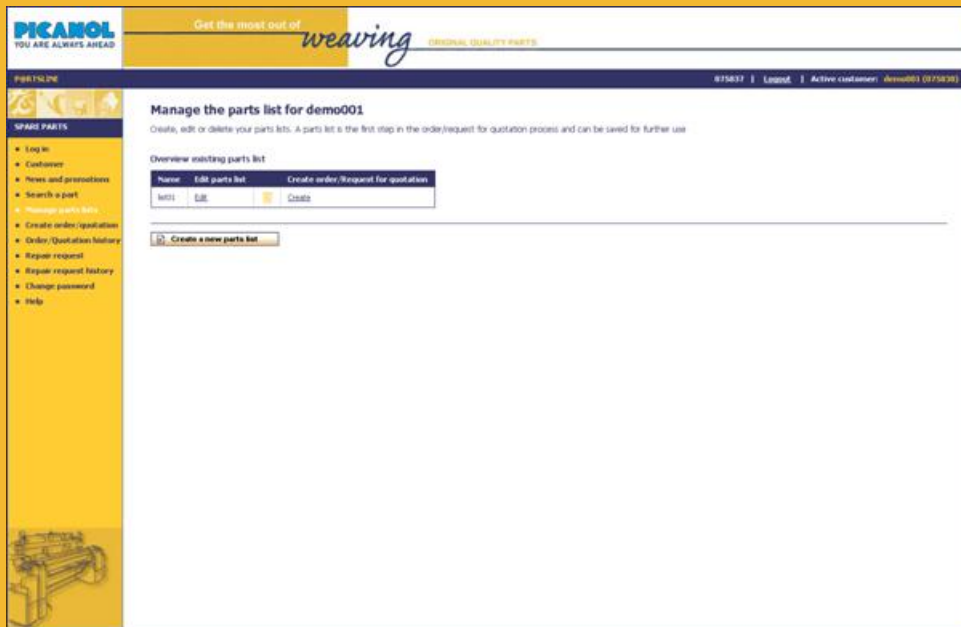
PICANOL
YOU ARE ALWAYS AHEAD

Get the most out of weaving ORIGINAL QUALITY PARTS

PARTSLINE

075837 | Logout | Active customer: demo001 (075838)

SPARE PARTS

• Log in
• Customer
• News and promotions
• Search a part
• Manage parts lists
• Create order/quotation
• Order/Quotation history
• Repair request
• Repair request history
• Change password
• Help

Manage the parts list for demo001

Create, edit or delete your parts lists. A parts list is the first step in the order/request for quotation process and can be saved for further use

Overview existing parts list

| Name | Edit parts list | | Create order/Request for quotation |
|---|---|---|---|
| list01 | Edit | | Create |

Create a new parts list